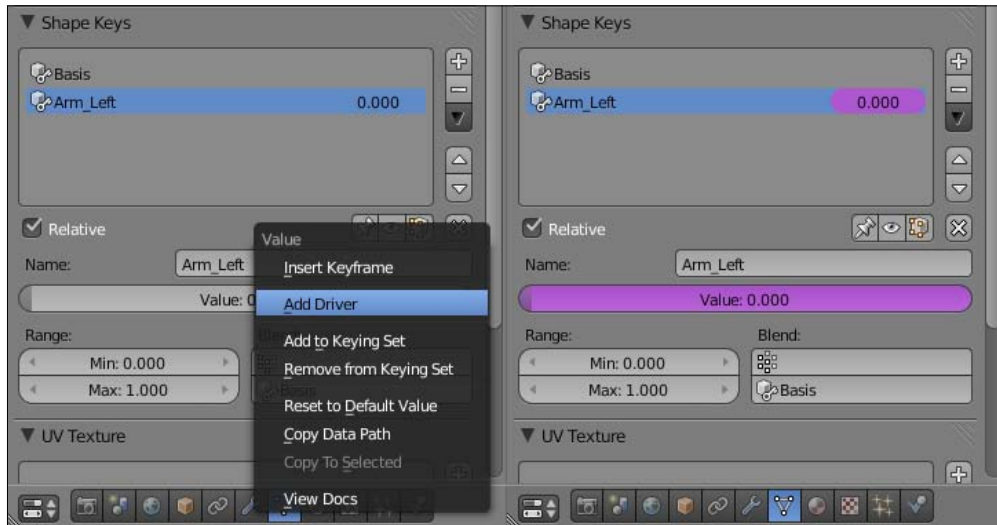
▼ Shape Keys

Basis
Arm_Left 0.000

Relative

Name: Arm_Left

Value: 0

Range:

Min: 0.000

Max: 1.000

▼ UV Texture

Value
Insert Keyframe
Add Driver
Add to Keying Set
Remove from Keying Set
Reset to Default Value
Copy Data Path
Copy To Selected
View Docs

▼ Shape Keys

Basis
Arm_Left 0.000

Relative

Name: Arm_Left

Value: 0.000

Range: Blend:

Min: 0.000

Max: 1.000 Basis

▼ UV Texture